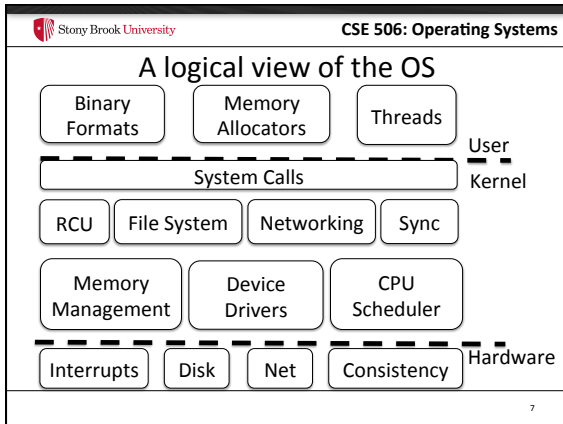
Stony Brook University

CSE 506: Operating Systems

A logical view of the OS

Binary Formats

Memory Allocators

Threads

User

System Calls

Kernel

RCU

File System

Networking

Sync

Memory Management

Device Drivers

CPU Scheduler

Hardware

Interrupts

Disk

Net

Consistency

7